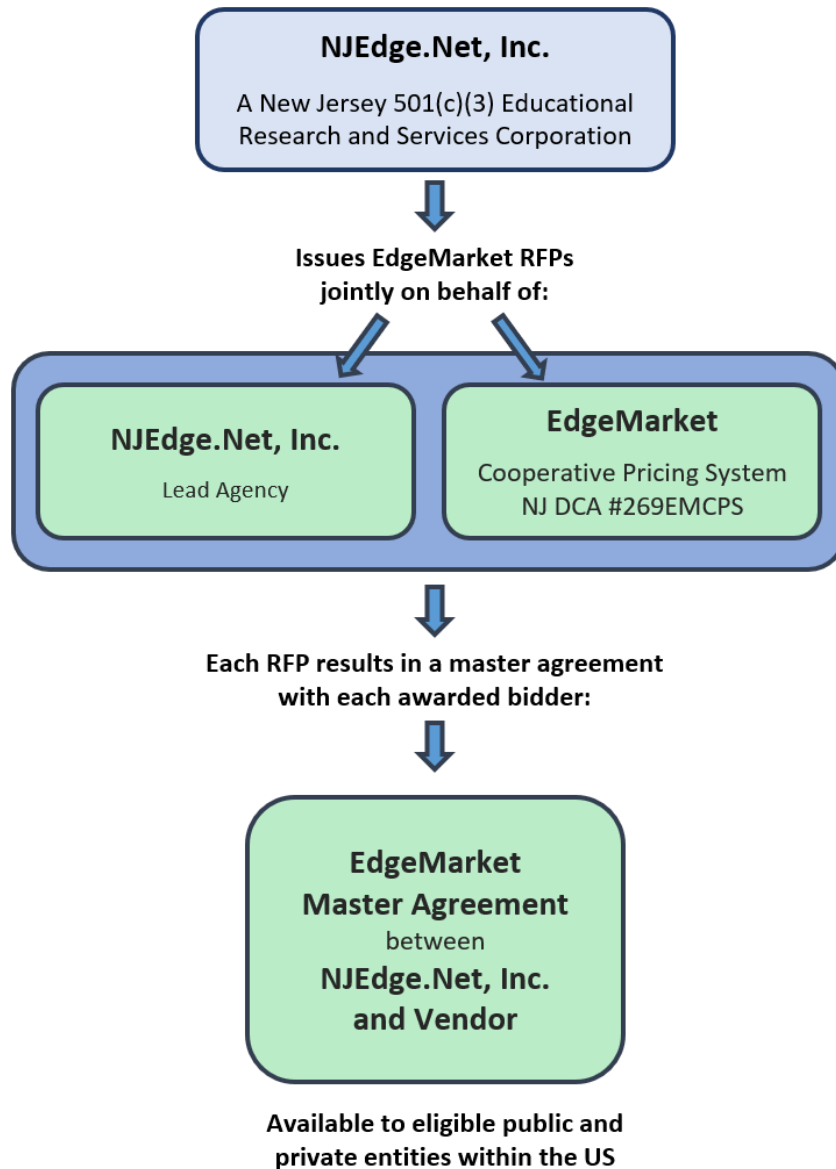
NJEdge.Net, Inc.

A New Jersey 501(c)(3) Educational Research and Services Corporation

Issues EdgeMarket RFPs jointly on behalf of:

NJEdge.Net, Inc.

Lead Agency

EdgeMarket

Cooperative Pricing System NJ DCA #269EMCPS

Each RFP results in a master agreement with each awarded bidder:

EdgeMarket Master Agreement between NJEdge.Net, Inc. and Vendor

Available to eligible public and private entities within the US